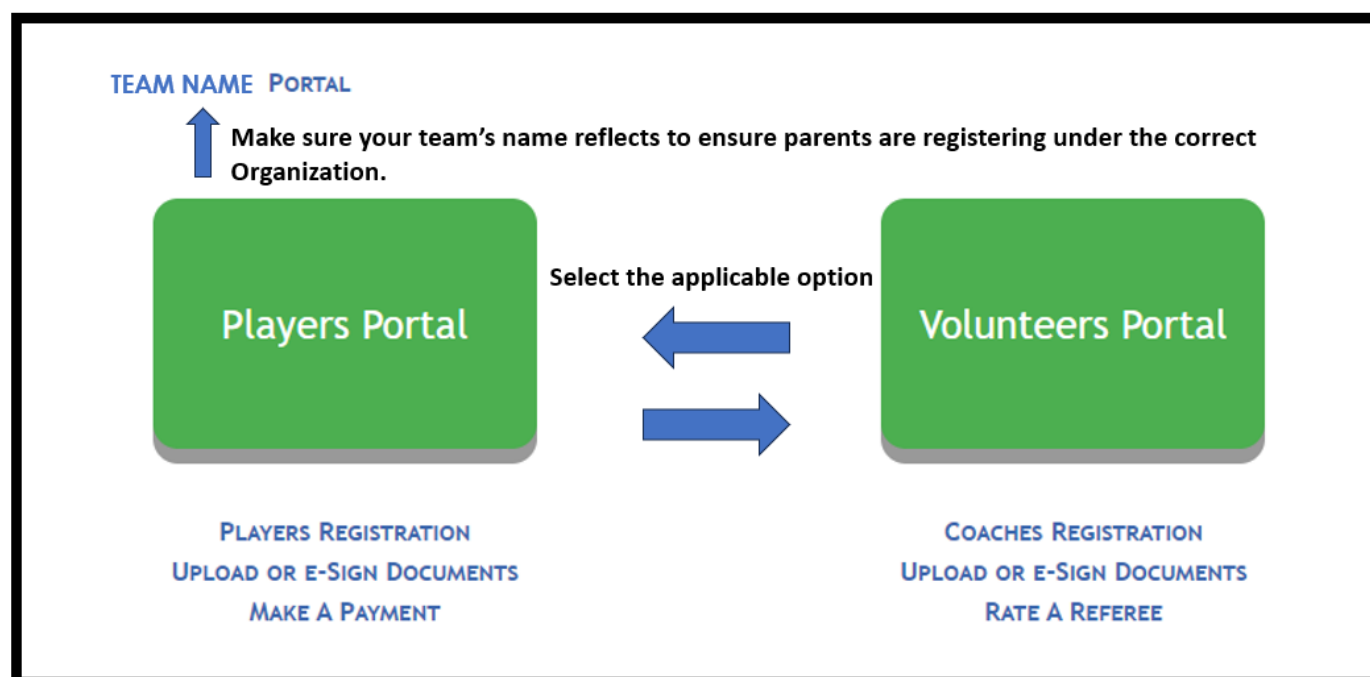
TEAM NAME PORTAL

Make sure your team's name reflects to ensure parents are registering under the correct Organization.

Players Portal

Select the applicable option

Volunteers Portal

PLAYERS REGISTRATION
UPLOAD OR E-SIGN DOCUMENTS
MAKE A PAYMENT

COACHES REGISTRATION
UPLOAD OR E-SIGN DOCUMENTS
RATE A REFEREE